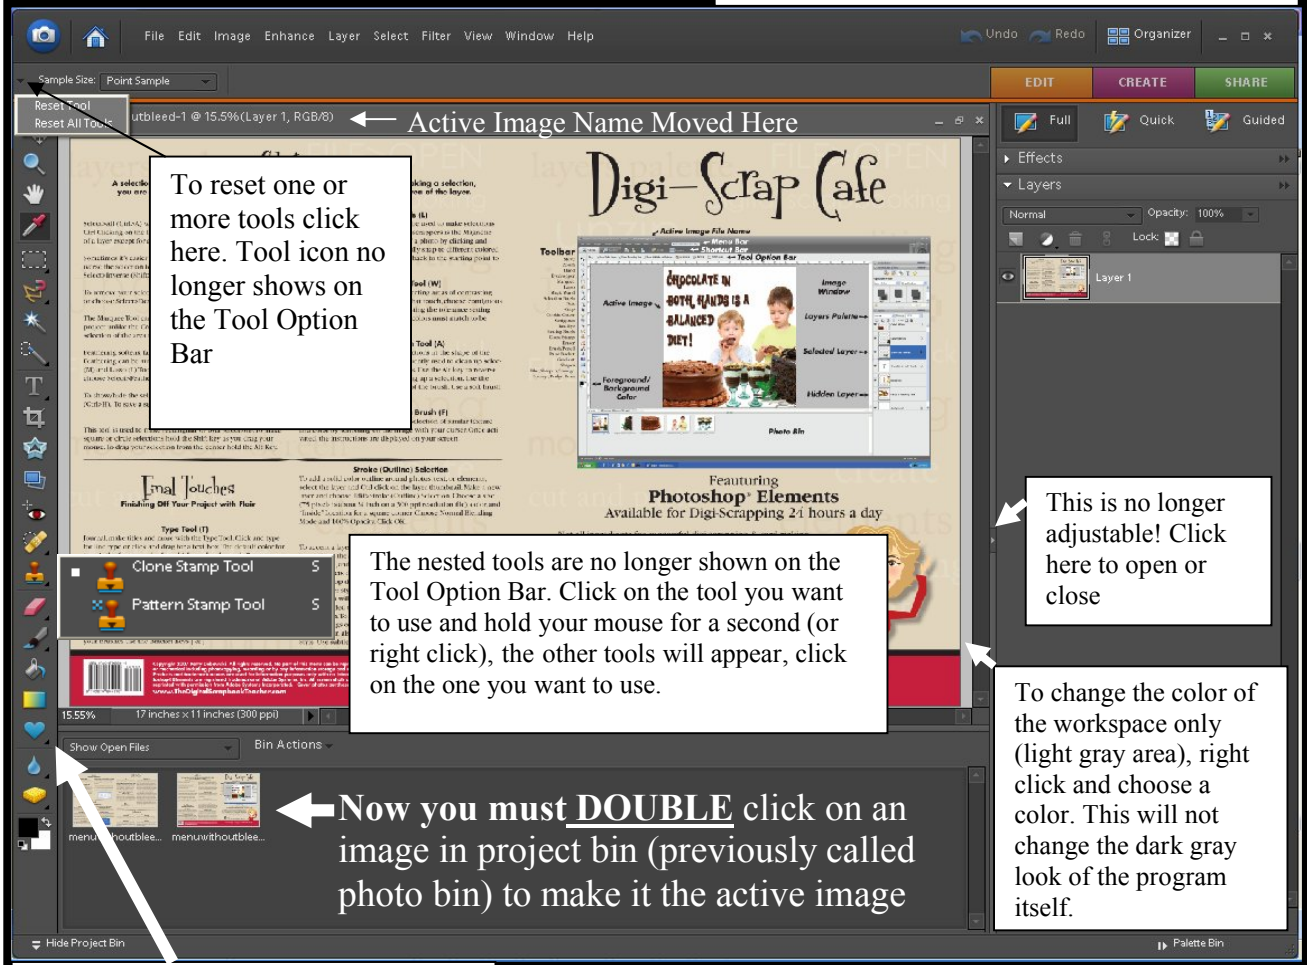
File Edit Image Enhance Layer Select Filter View Window Help

Undo Redo Organizer

EDIT CREATE SHARE

Sample Size: Point Sample

Reset Tool
Reset All Tools

utbleed-1 @ 15.5%(Layer 1, RGB/8)

Active Image Name Moved Here

Full Quick Guided

Effects

Layers

Normal Opacity: 100%

Lock:

Layer 1

To reset one or more tools click here. Tool icon no longer shows on the Tool Option Bar

Digi-Scrap Cafe

Featuring
Photoshop Elements
Available for Digi-Scrapping 24 hours a day

Final Touches
Finishing Off Your Project with Flair

This is no longer adjustable! Click here to open or close

Clone Stamp Tool S
Pattern Stamp Tool S

The nested tools are no longer shown on the Tool Option Bar. Click on the tool you want to use and hold your mouse for a second (or right click), the other tools will appear, click on the one you want to use.

To change the color of the workspace only (light gray area), right click and choose a color. This will not change the dark gray look of the program itself.

15.55% 17 inches x 11 inches (300 ppi)

Show Open Files Bin Actions

menu...houtblee... menuwithoutblee...

Now you must DOUBLE click on an image in project bin (previously called photo bin) to make it the active image

Hide Project Bin

Palette Bin